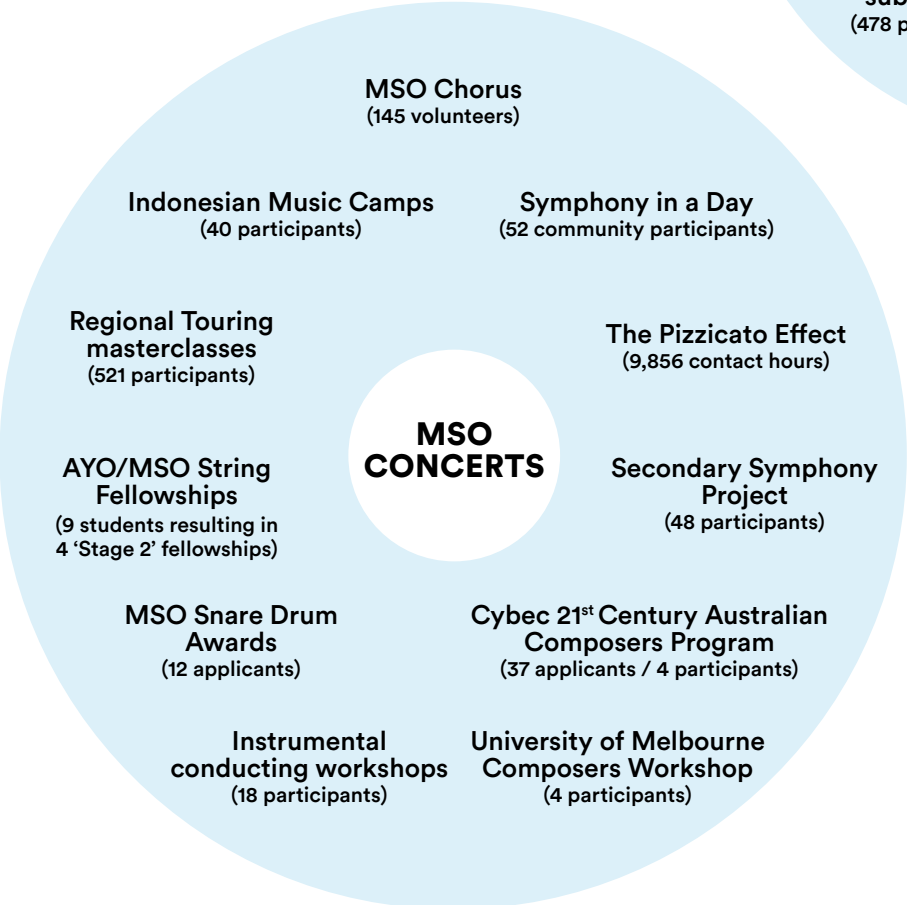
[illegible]
(478 p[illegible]

MSO Chorus
(145 volunteers)

Indonesian Music Camps
(40 participants)

Symphony in a Day
(52 community participants)

Regional Touring masterclasses
(521 participants)

The Pizzicato Effect
(9,856 contact hours)

MSO CONCERTS

AYO/MSO String Fellowships
(9 students resulting in 4 'Stage 2' fellowships)

Secondary Symphony Project
(48 participants)

MSO Snare Drum Awards
(12 applicants)

Cybec 21$^{st}$ Century Australian Composers Program
(37 applicants / 4 participants)

Instrumental conducting workshops
(18 participants)

University of Melbourne Composers Workshop
(4 participants)